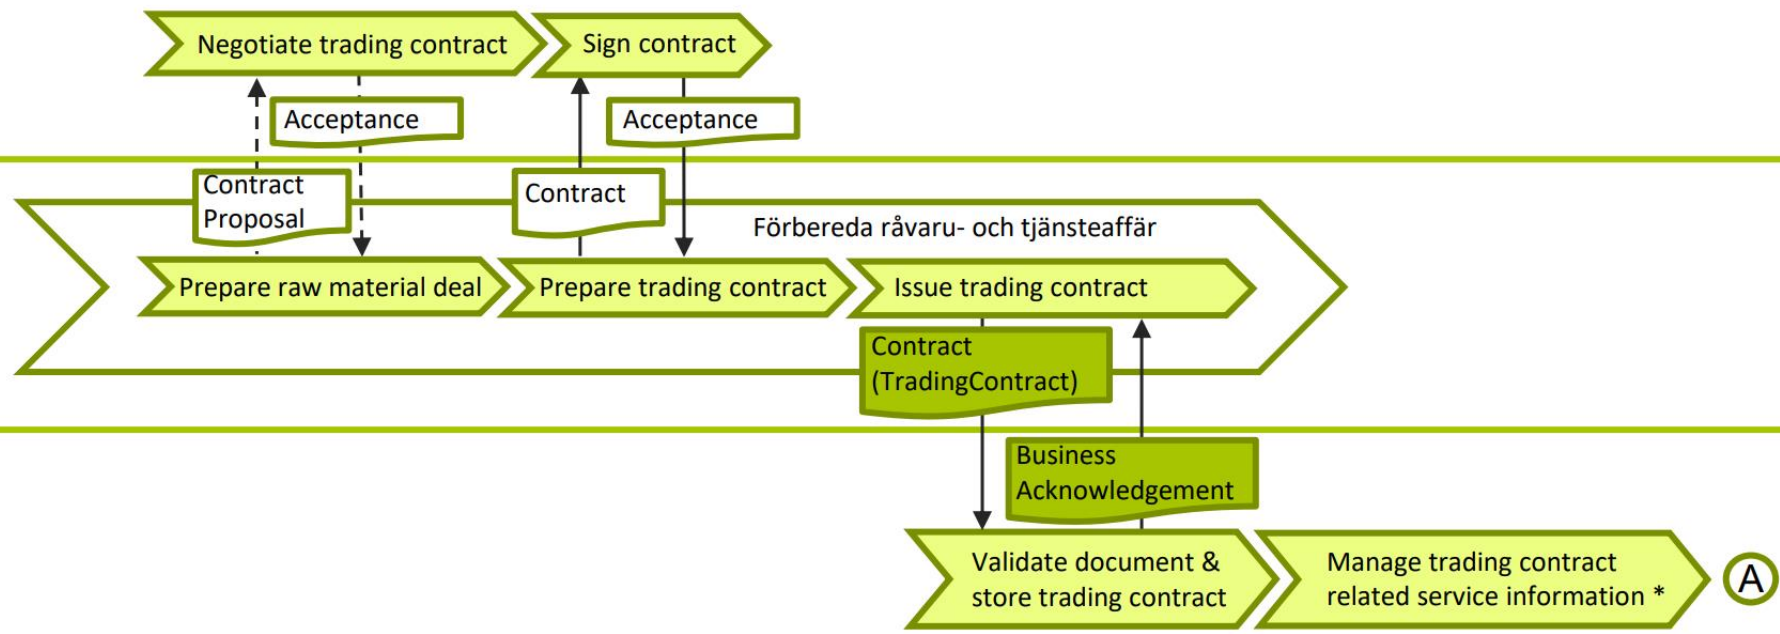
Negotiate trading contract

Sign contract

Acceptance

Acceptance

Contract Proposal

Contract

Förbereda råvaru- och tjänsteaffär

Prepare raw material deal

Prepare trading contract

Issue trading contract

Contract (TradingContract)

Business Acknowledgement

Validate document & store trading contract

Manage trading contract related service information *

A